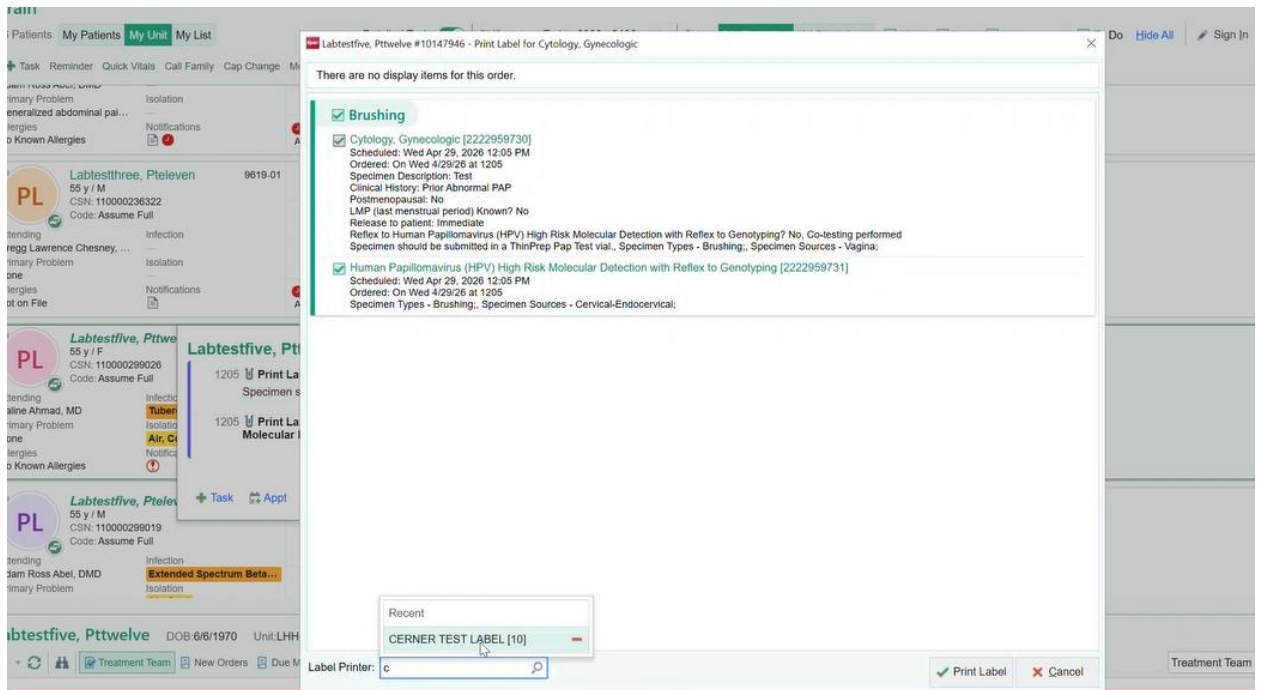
Patients My Patients My Unit My List

Task Reminder Quick Vitals Call Family Cap Change

rimary Problem
eneralized abdominal pai...
llergies
o Known Allergies

Isolation
Notifications

Labtestthree, Pteleven 9619-01
PL
55 y / M
CSN: 110000236322
Code: Assume Full
ttending
regg Lawrence Chesney, ...
rimary Problem
one
llergies
ot on File

Infection
Isolation
Notifications

Labtestfive, Pttwe
PL
55 y / F
CSN: 110000299026
Code: Assume Full
ttending
aline Ahmad, MD
rimary Problem
one
llergies
o Known Allergies

Infectio
Tuber
Isolatio
Air, C
Notifica

Labtestfive, Ptt
1205 Print La
Specimen s
1205 Print La
Molecular

Task Appt

Labtestfive, Ptelev
PL
55 y / M
CSN: 110000299019
Code: Assume Full
ttending
dam Ross Abel, DMD
rimary Problem

Infection
Extended Spectrum Beta...
Isolation

btestfive, Pttwelve DOB:6/6/1970 Unit:LHH

Treatment Team New Orders Due M

Labtestfive, Pttwelve #10147946 - Print Label for Cytology, Gynecologic

There are no display items for this order.

Brushing

Cytology, Gynecologic [2222959730]
Scheduled: Wed Apr 29, 2026 12:05 PM
Ordered: On Wed 4/29/26 at 1205
Specimen Description: Test
Clinical History: Prior Abnormal PAP
Postmenopausal: No
LMP (last menstrual period) Known? No
Release to patient: Immediate
Reflex to Human Papillomavirus (HPV) High Risk Molecular Detection with Reflex to Genotyping? No, Co-testing performed
Specimen should be submitted in a ThinPrep Pap Test vial., Specimen Types - Brushing;, Specimen Sources - Vagina;

Human Papillomavirus (HPV) High Risk Molecular Detection with Reflex to Genotyping [2222959731]
Scheduled: Wed Apr 29, 2026 12:05 PM
Ordered: On Wed 4/29/26 at 1205
Specimen Types - Brushing;, Specimen Sources - Cervical-Endocervical;

Recent
CERNER TEST LABEL [10]

Label Printer: c

Print Label Cancel

Do Hide All Sign In

Treatment Team